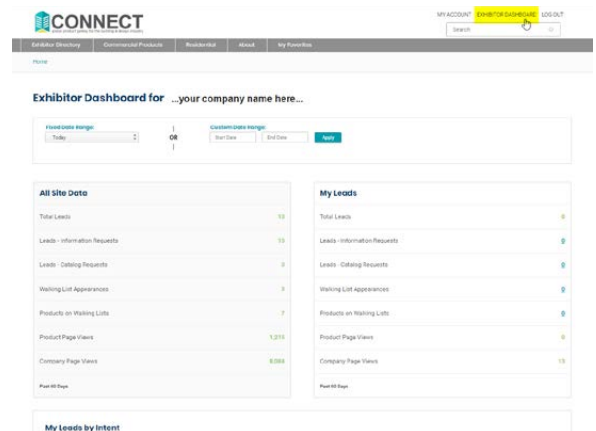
CONNECT

MY ACCOUNT EXHIBITOR DASHBOARD LOG OUT

Search

Exhibitor Directory Commercial Products Residential About My Favorites

Home

Exhibitor Dashboard for ...your company name here...

Fixed Date Range:
Today

OR

Custom Date Range:
Start Date End Date Apply

All Site Data

| | |
|---|---|
| Total Leads | 13 |
| Leads - Information Requests | 13 |
| Leads - Catalog Requests | 3 |
| Walking List Appearances | 3 |
| Products on Walking Lists | 7 |
| Product Page Views | 1,315 |
| Company Page Views | 8,593 |

Past 60 Days

My Leads

| | |
|---|---|
| Total Leads | 0 |
| Leads - Information Requests | 0 |
| Leads - Catalog Requests | 0 |
| Walking List Appearances | 0 |
| Products on Walking Lists | 0 |
| Product Page Views | 0 |
| Company Page Views | 13 |

Past 60 Days

My Leads by Intent